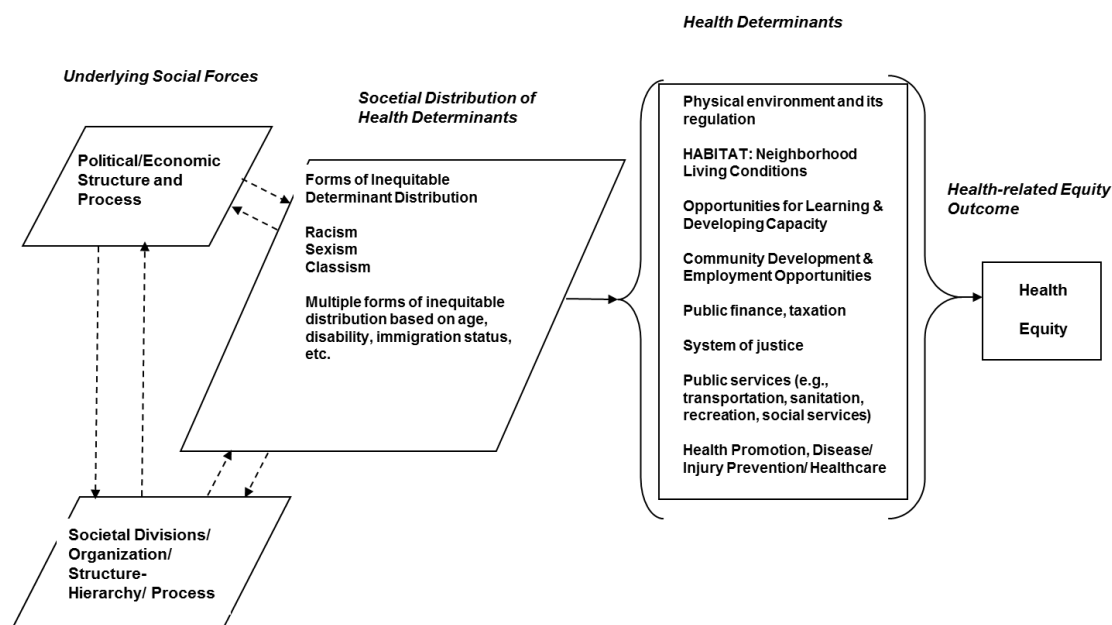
Health Determinants

Underlying Social Forces

Socetial Distribution of Health Determinants

Political/Economic Structure and Process

Forms of Inequitable Determinant Distribution

Racism
Sexism
Classism

Multiple forms of inequitable distribution based on age, disability, immigration status, etc.

Physical environment and its regulation

HABITAT: Neighborhood Living Conditions

Opportunities for Learning & Developing Capacity

Community Development & Employment Opportunities

Public finance, taxation

System of justice

Public services (e.g., transportation, sanitation, recreation, social services)

Health Promotion, Disease/ Injury Prevention/ Healthcare

Health-related Equity Outcome

Health

Equity

Societal Divisions/ Organization/ Structure- Hierarchy/ Process